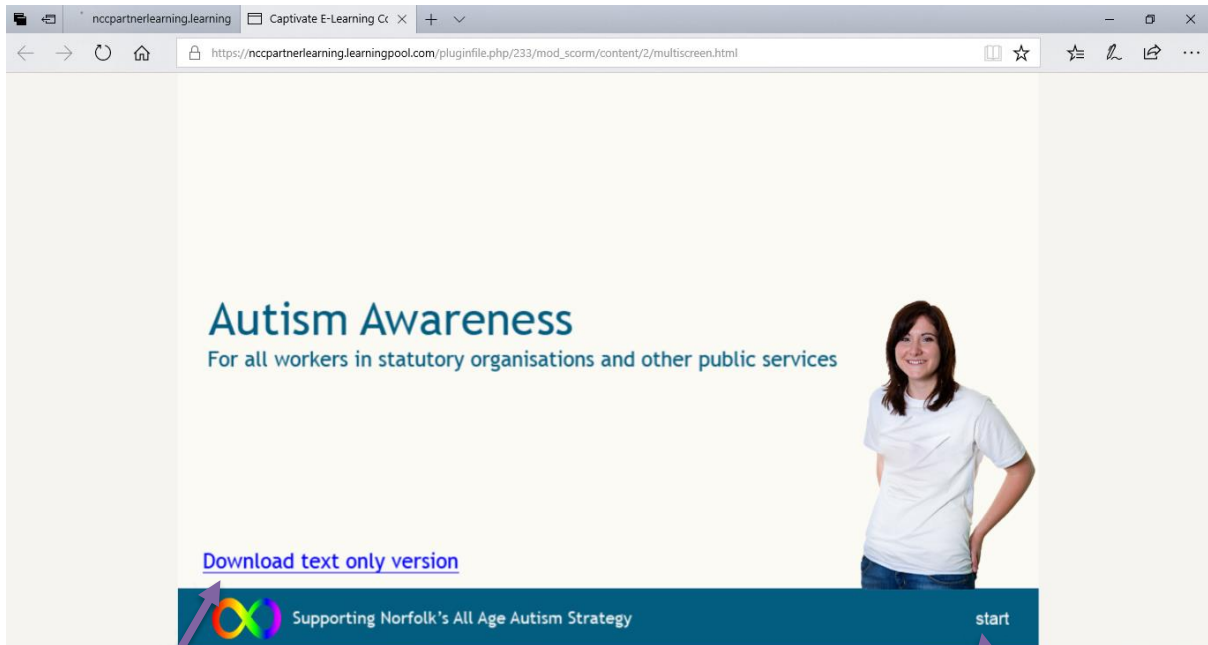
nccpartnerlearning.learning
Captivate E-Learning Cc

https://nccpartnerlearning.learningpool.com/pluginfile.php/233/mod_scorm/content/2/multiscreen.html

Autism Awareness
For all workers in statutory organisations and other public services

Download text only version

Supporting Norfolk's All Age Autism Strategy

start